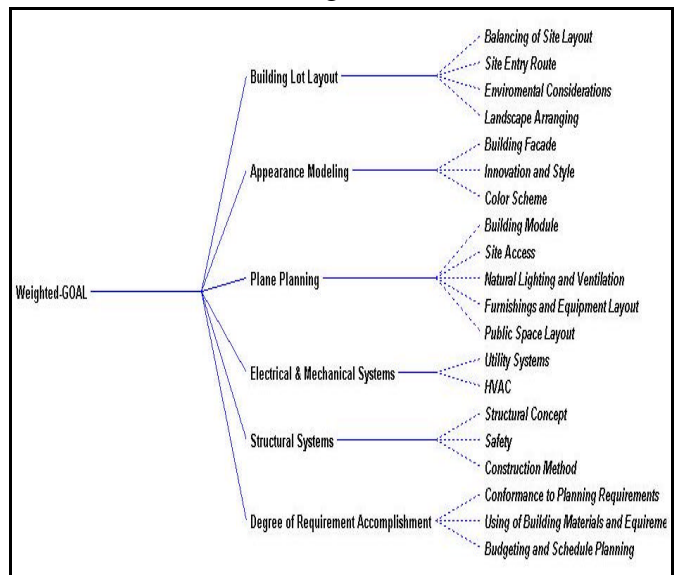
Weighted-GOAL

Building Lot Layout
Balancing of Site Layout
Site Entry Route
Enviromental Considerations
Landscape Arranging

Appearance Modeling
Building Facade
Innovation and Style
Color Scheme

Plane Planning
Building Module
Site Access
Natural Lighting and Ventilation
Furnishings and Equipment Layout
Public Space Layout

Electrical & Mechanical Systems
Utility Systems
HVAC

Structural Systems
Structural Concept
Safety
Construction Method

Degree of Requirement Accomplishment
Conformance to Planning Requirements
Using of Building Materials and Equireme
Budgeting and Schedule Planning